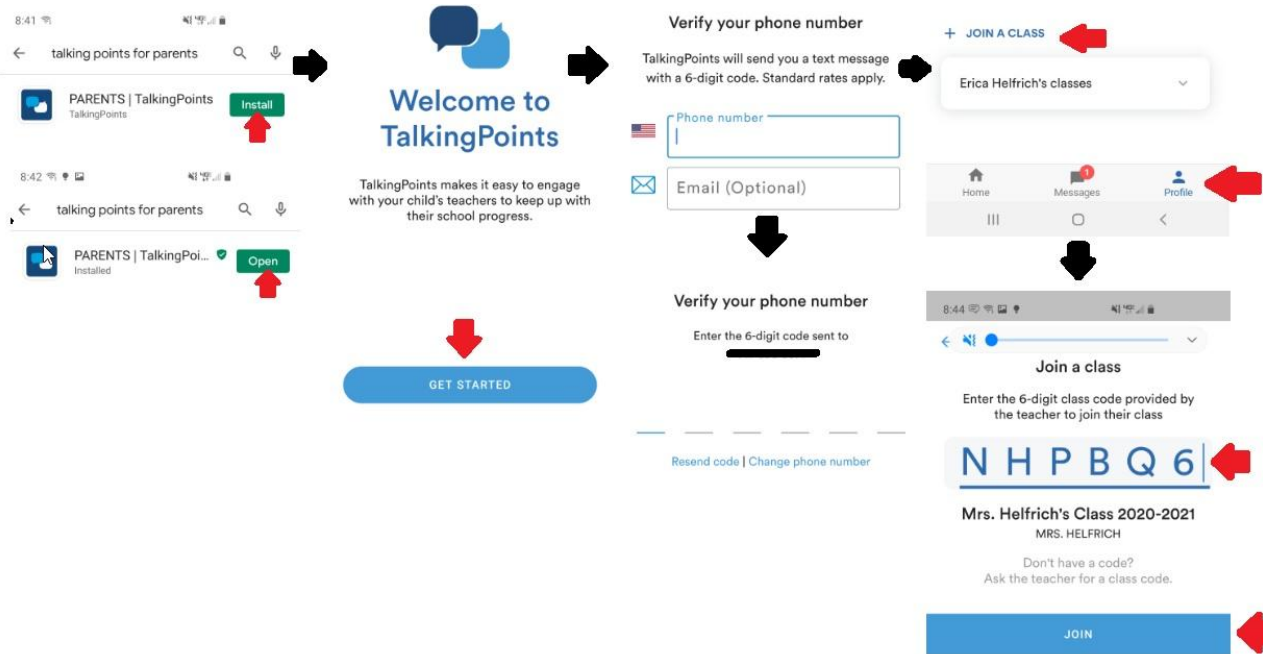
8:41

talking points for parents

PARENTS | TalkingPoints
TalkingPoints
Install

8:42

talking points for parents

PARENTS | TalkingPoi...
Installed
Open

Welcome to TalkingPoints

TalkingPoints makes it easy to engage with your child's teachers to keep up with their school progress.

GET STARTED

Verify your phone number

TalkingPoints will send you a text message with a 6-digit code. Standard rates apply.

Phone number

Email (Optional)

Verify your phone number

Enter the 6-digit code sent to

Resend code | Change phone number

+ JOIN A CLASS

Erica Helfrich's classes

Home
1
Messages
Profile

8:44

Join a class

Enter the 6-digit class code provided by the teacher to join their class

NHPBQ6

Mrs. Helfrich's Class 2020-2021
MRS. HELFRICH

Don't have a code?
Ask the teacher for a class code.

JOIN